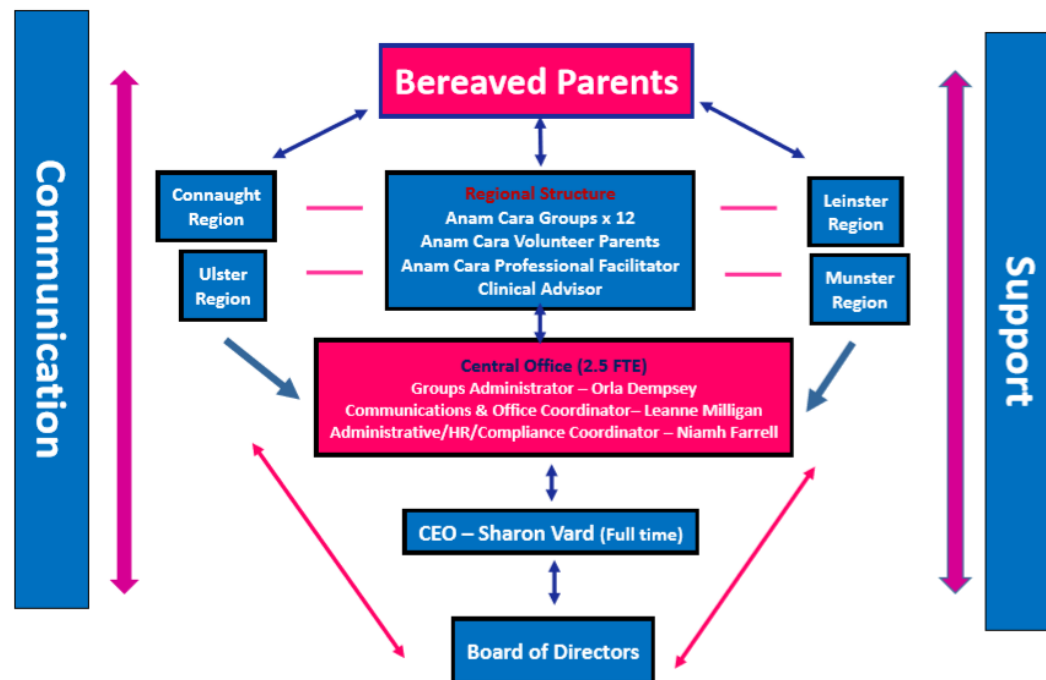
Communication

Bereaved Parents

Connaught Region

Ulster Region

Regional Structure
Anam Cara Groups x 12
Anam Cara Volunteer Parents
Anam Cara Professional Facilitator
Clinical Advisor

Leinster Region

Munster Region

Support

Central Office (2.5 FTE)
Groups Administrator – Orla Dempsey
Communications & Office Coordinator– Leanne Milligan
Administrative/HR/Compliance Coordinator – Niamh Farrell

CEO – Sharon Vard (Full time)

Board of Directors